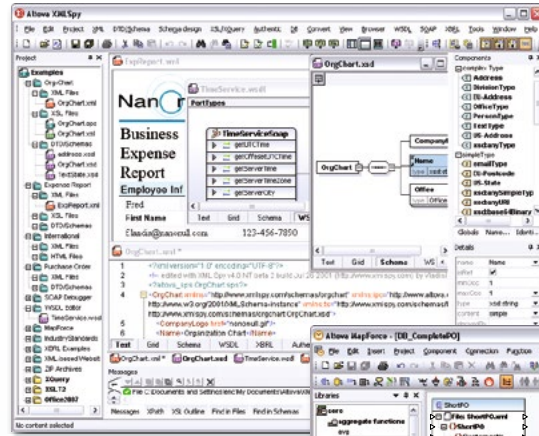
Altova XMLSpy

File Edit Project XML DTD/Schema Schema design XSL/XQuery Authentic DB Convert View Browser WSDL SOAP XBRL Tools Window Help

Project
Examples
OrgChart
XML Files
OrgChart.xml
XSL Files
OrgChart.sps
DTD/Schemas
address.xsd
OrgChart.xsd
TextState.xsd
Expense Report
XML Files
ExpReport.xml
XSL Files
DTD/Schemas
International
XML Files
HTML Files
Purchase Order
XML Files
DTD/Schemas
SOAP Debugger
WSDL Editor
TimeService.wsdl
MapForce
IndustryStandards
XBRL Examples
XMLSpy
ZIP Archives
XQuery
XSLT2
Office2007

ExpReport.xml

Nan

Business
Expense
Report
Employee Inf
Fred
First Name

Claudia@nanonull.com 123-456-7890

TimeService.wsdl
PortTypes
TimeServiceSoap
getUTCTime
getOffsetUTCTime
getServerTime
getServerTimeZone
getServerCity

Text Grid Schema WS

OrgChart.xsd
OrgChart
CompanyI
Name
Office
Text Grid Schema WSDL

Components
complexType
Address
DivisionType
EU-Address
OfficeType
PersonType
TextType
US-Address
xsdanyType
simpleType
emailType
EU-Postcode
US-State
xsdanySimpleType
xsdanyURI
xsd:base64Binary
Globals Name... Identi...

Details
name
mixed
minOcc
maxOcc
type xsd:string
content simple

OrgChart.xml

<?xml version="1.0" encoding="UTF-8"?>
<!-- edited with XMLSpy v4.0 NT beta 2 build Jul 26 2001 (http://www.xmlspy.com) by Vladisl
<?altova_sps OrgChart.sps?>
<OrgChart xmlns="http://www.xmlspy.com/schemas/orgchart" xmlns:ipo="http://www.altova.c
http://www.w3.org/2001/XMLSchema-instance" xsi:schemaLocation="http://www.xmlspy.com/schemas/orgchart
http://www.xmlspy.com/schemas/orgchart OrgChart.xsd">
<CompanyLogo href="nanonull.gif"/>
<Name>Organization Chart</Name>

Text Grid Schema WSDL XBRL Authe

OrgChart.xml OrgChart.xsd TimeService.wsdl

Messages
File C:\Documents and Settings\... \My Documents\Altova\

Messages XPath XSL Outline Find in Files Find in Schemas

Altova MapForce - [DB_CompletePO]
File Edit Insert Project Component Connection Function

Libraries
core
aggregate functions
avg

ShortPO
Files ShortPO.xml
ShortPO

No content selected